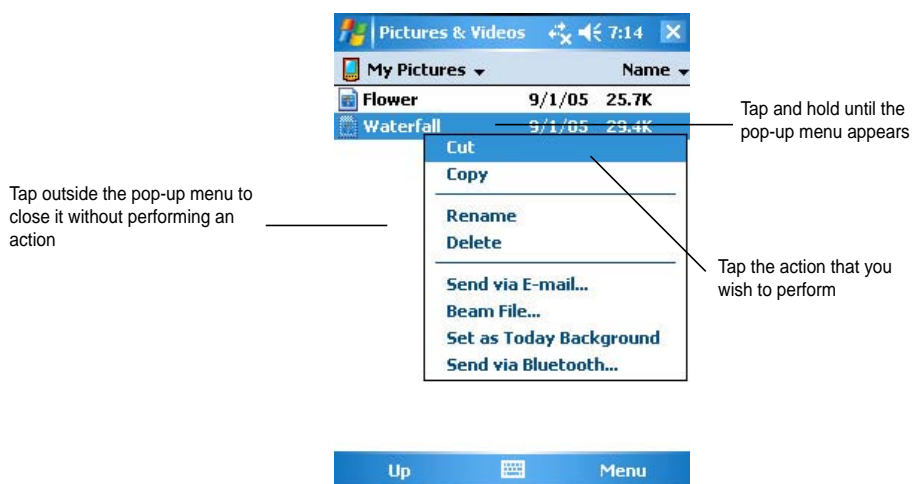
Pictures & Videos 7:14

My Pictures Name

Flower 9/1/05 25.7K

Waterfall 9/1/05 29.4K

Cut
Copy

Rename
Delete

Send via E-mail...
Beam File...
Set as Today Background
Send via Bluetooth...

Tap and hold until the pop-up menu appears

Tap outside the pop-up menu to close it without performing an action

Tap the action that you wish to perform

Up Menu